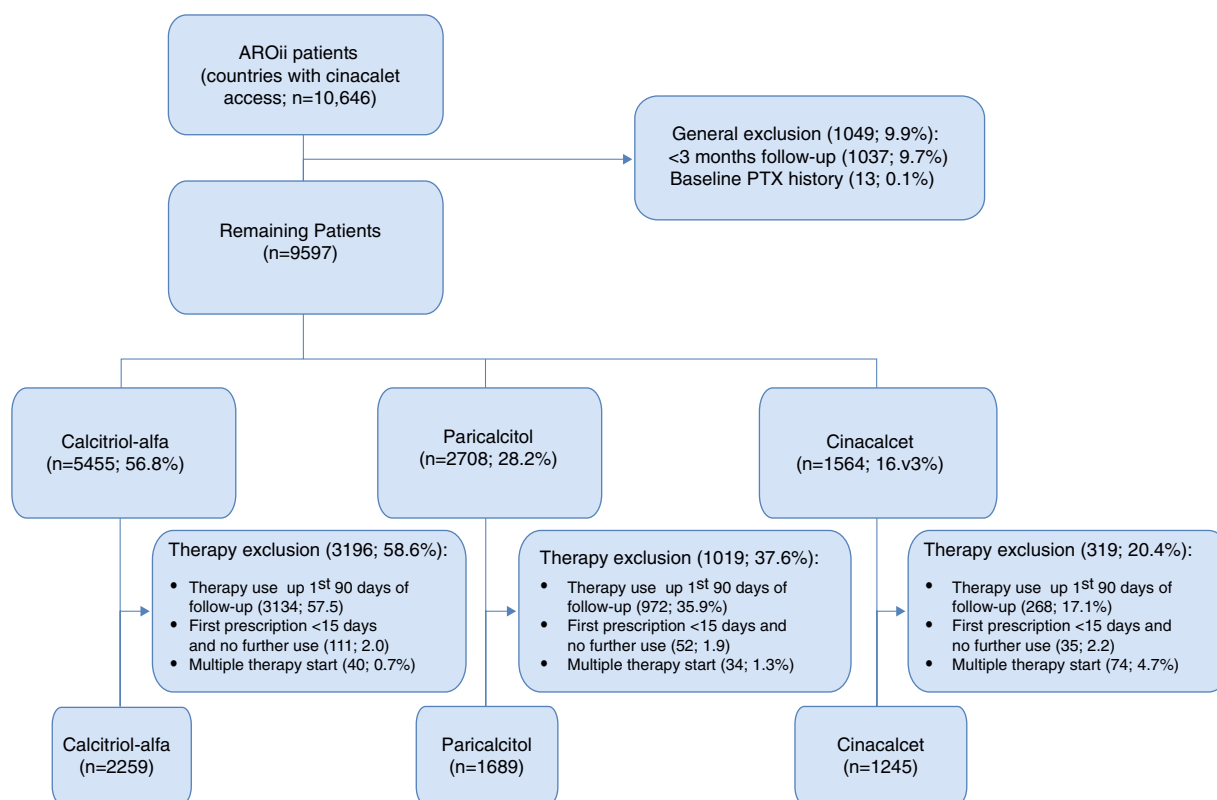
AROii patients (countries with cinacalet access; n=10,646)

General exclusion (1049; 9.9%):
<3 months follow-up (1037; 9.7%)
Baseline PTX history (13; 0.1%)

Remaining Patients (n=9597)

Calcitriol-alfa (n=5455; 56.8%)

Paricalcitol (n=2708; 28.2%)

Cinacalcet (n=1564; 16.v3%)

Therapy exclusion (3196; 58.6%):
- Therapy use up 1$^{st}$ 90 days of follow-up (3134; 57.5)
- First prescription <15 days and no further use (111; 2.0)
- Multiple therapy start (40; 0.7%)

Therapy exclusion (1019; 37.6%):
- Therapy use up 1$^{st}$ 90 days of follow-up (972; 35.9%)
- First prescription <15 days and no further use (52; 1.9)
- Multiple therapy start (34; 1.3%)

Therapy exclusion (319; 20.4%):
- Therapy use up 1$^{st}$ 90 days of follow-up (268; 17.1%)
- First prescription <15 days and no further use (35; 2.2)
- Multiple therapy start (74; 4.7%)

Calcitriol-alfa (n=2259)

Paricalcitol (n=1689)

Cinacalcet (n=1245)